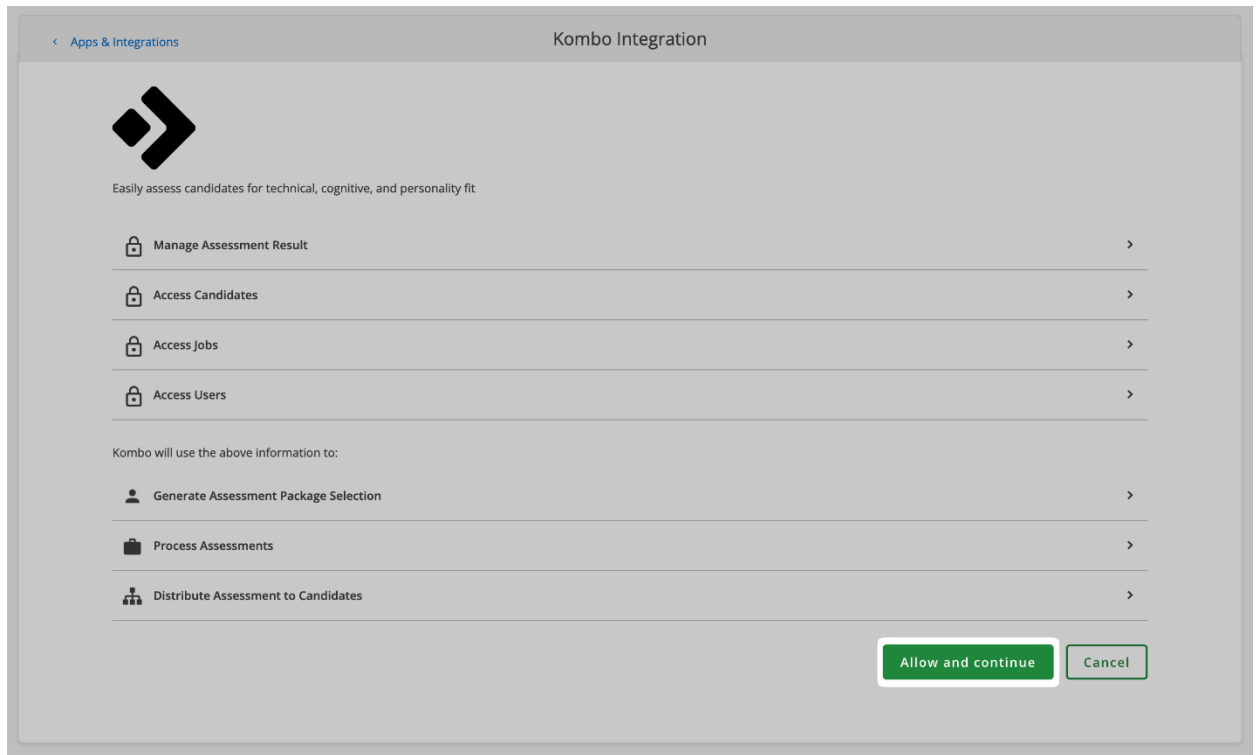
< Apps & Integrations

Kombo Integration

Easily assess candidates for technical, cognitive, and personality fit

Manage Assessment Result

Access Candidates

Access Jobs

Access Users

Kombo will use the above information to:

Generate Assessment Package Selection

Process Assessments

Distribute Assessment to Candidates

Allow and continue

Cancel